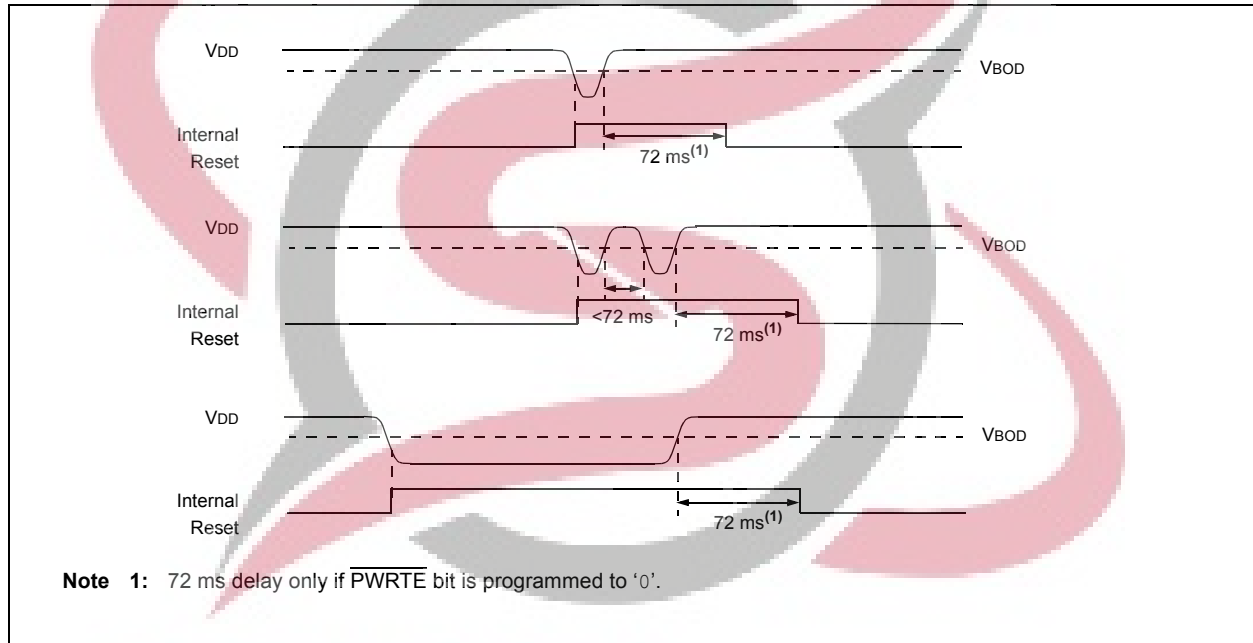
VDD

VBOD

Internal Reset

72 ms$^{(1)}$

VDD

VBOD

Internal Reset

<72 ms

72 ms$^{(1)}$

VDD

VBOD

Internal Reset

72 ms$^{(1)}$

**Note 1:** 72 ms delay only if $\overline{PWRTE}$ bit is programmed to '0'.